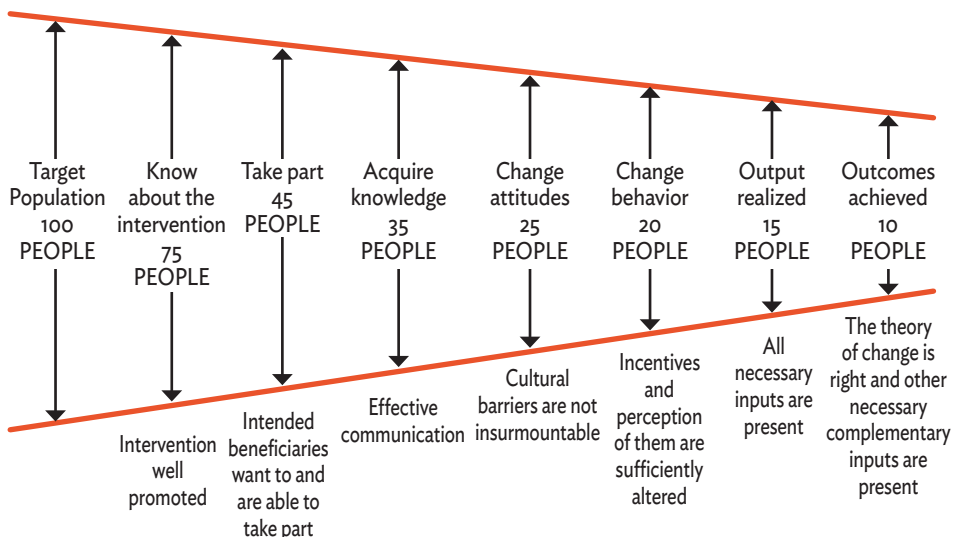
Target Population 100 PEOPLE

Know about the intervention 75 PEOPLE

Take part 45 PEOPLE

Acquire knowledge 35 PEOPLE

Change attitudes 25 PEOPLE

Change behavior 20 PEOPLE

Output realized 15 PEOPLE

Outcomes achieved 10 PEOPLE

Intervention well promoted

Intended beneficiaries want to and are able to take part

Effective communication

Cultural barriers are not insurmountable

Incentives and perception of them are sufficiently altered

All necessary inputs are present

The theory of change is right and other necessary complementary inputs are present